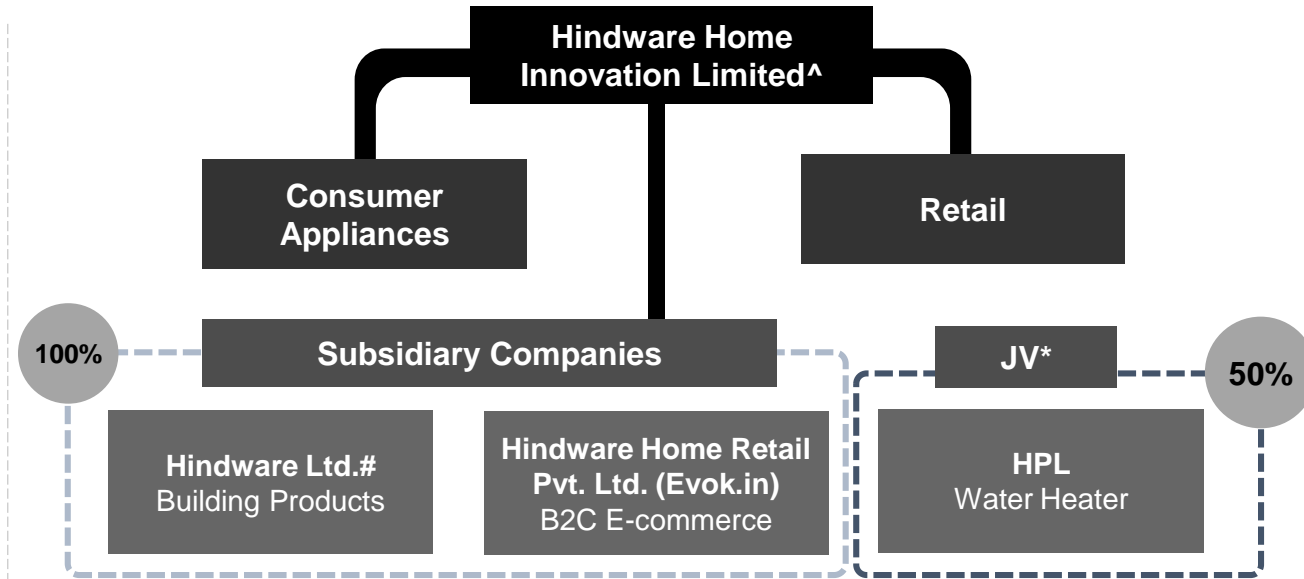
Hindware Home Innovation Limited^

Consumer Appliances

Retail

100%

Subsidiary Companies

JV*

50%

Hindware Ltd.#
Building Products

Hindware Home Retail Pvt. Ltd. (Evok.in)
B2C E-commerce

HPL
Water Heater